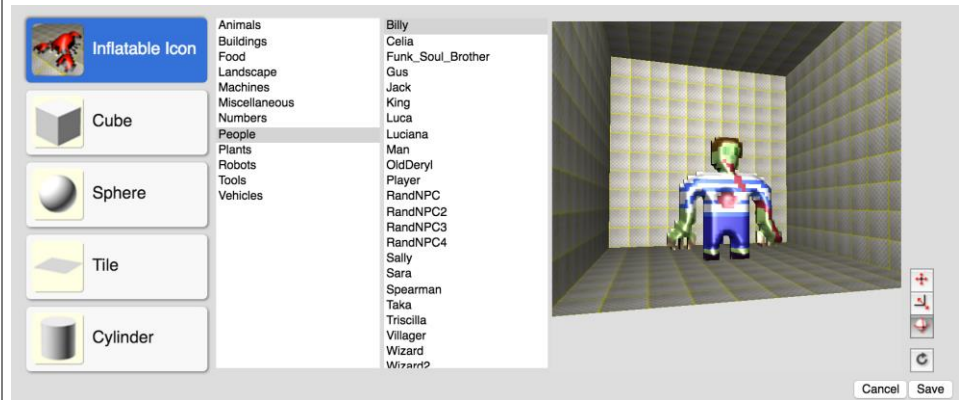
Inflatable Icon

Cube

Sphere

Tile

Cylinder

Animals
Buildings
Food
Landscape
Machines
Miscellaneous
Numbers
People
Plants
Robots
Tools
Vehicles

Billy
Celia
Funk_Soul_Brother
Gus
Jack
King
Luca
Luciana
Man
OldDeryl
Player
RandNPC
RandNPC2
RandNPC3
RandNPC4
Sally
Sara
Spearman
Taka
Triscilla
Villager
Wizard
Wizard2

Cancel Save